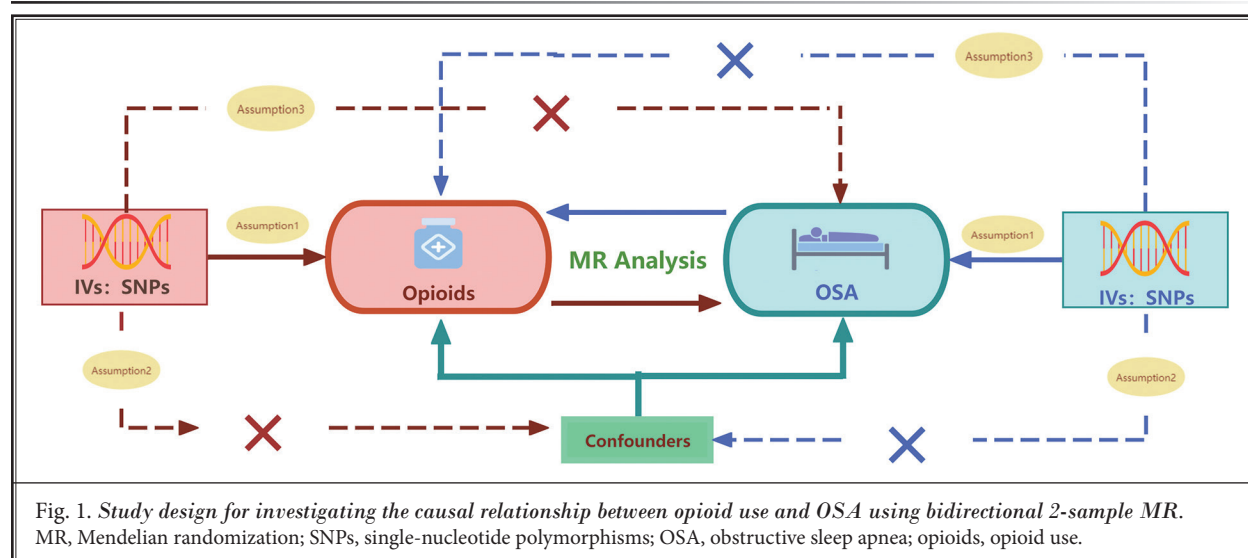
Assumption3

Assumption3

Assumption1

IVs：SNPs

Opioids

MR Analysis

OSA

Assumption1

IVs：SNPs

Assumption2

Assumption2

Confounders

Fig. 1. *Study design for investigating the causal relationship between opioid use and OSA using bidirectional 2-sample MR.* MR, Mendelian randomization; SNPs, single-nucleotide polymorphisms; OSA, obstructive sleep apnea; opioids, opioid use.